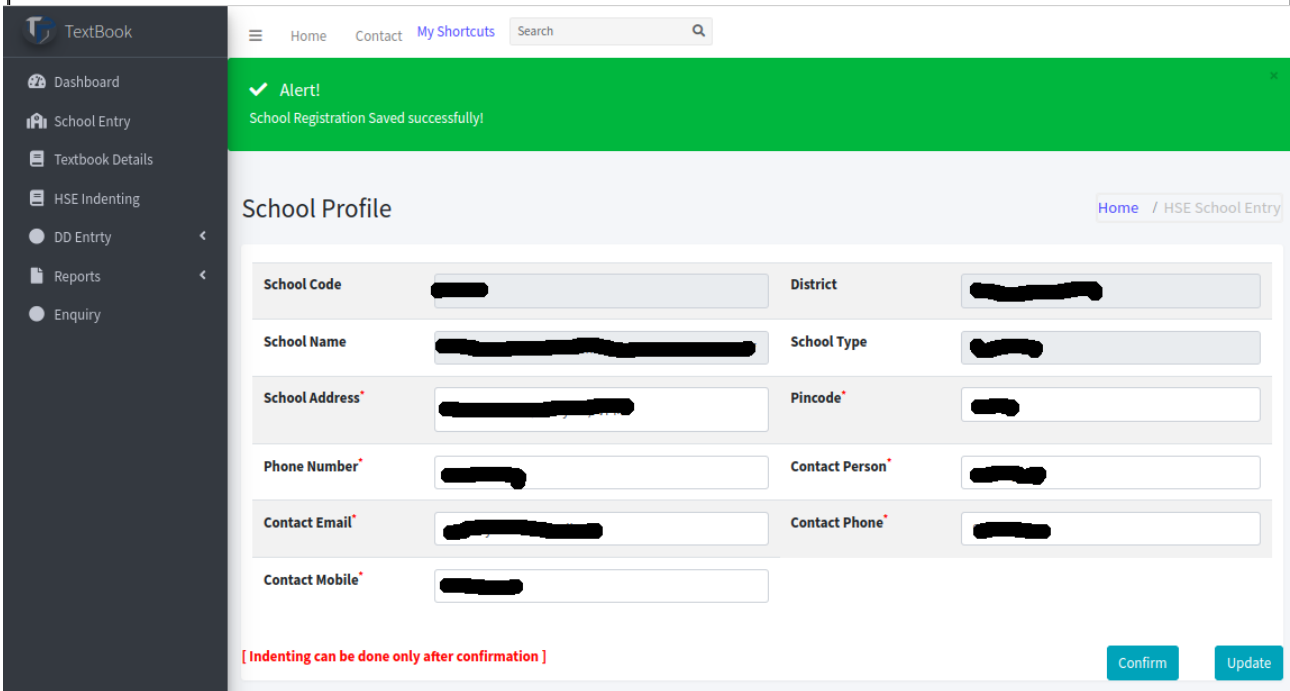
TextBook

Dashboard
School Entry
Textbook Details
HSE Indenting
DD Entrty
Reports
Enquiry

Home Contact My Shortcuts Search

Alert!
School Registration Saved successfully!

×

School Profile

Home / HSE School Entry

| School Code | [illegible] | District | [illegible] |
|---|---|---|---|
| School Name | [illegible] | School Type | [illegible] |
| School Address* | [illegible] | Pincode* | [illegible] |
| Phone Number* | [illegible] | Contact Person* | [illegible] |
| Contact Email* | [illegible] | Contact Phone* | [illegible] |
| Contact Mobile* | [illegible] | | |

[ Indenting can be done only after confirmation ]

Confirm Update